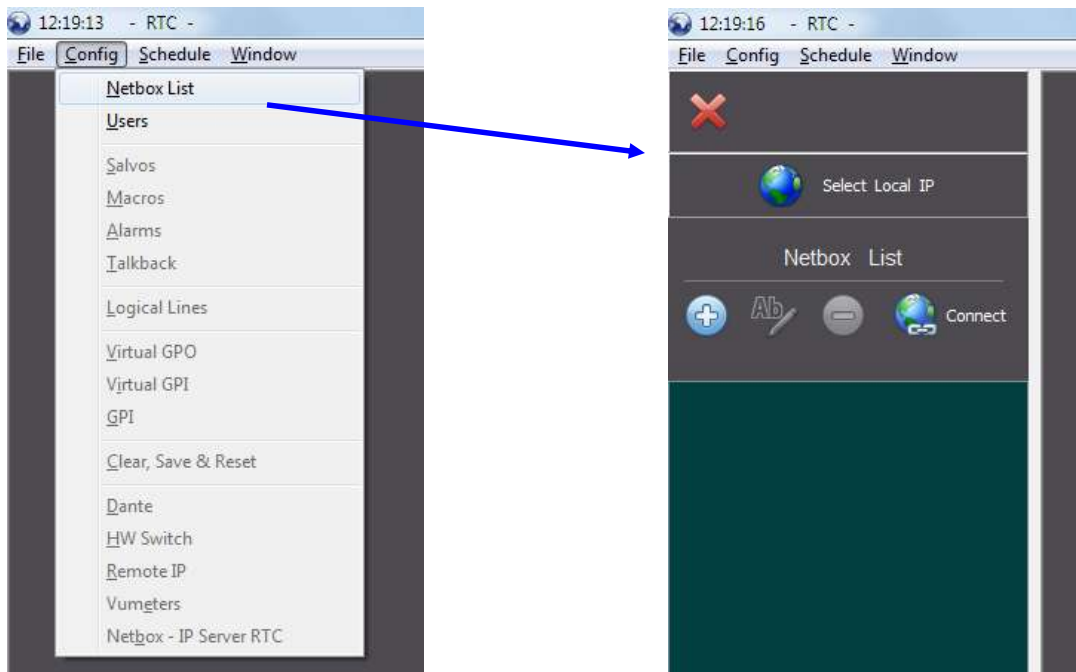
12:19:13 - RTC -
File Config Schedule Window
Netbox List
Users
Salvos
Macros
Alarms
Talkback
Logical Lines
Virtual GPO
Virtual GPI
GPI
Clear, Save & Reset
Dante
HW Switch
Remote IP
Vumeters
Netbox - IP Server RTC

12:19:16 - RTC -
File Config Schedule Window
Select Local IP
Netbox List
Ab
Connect